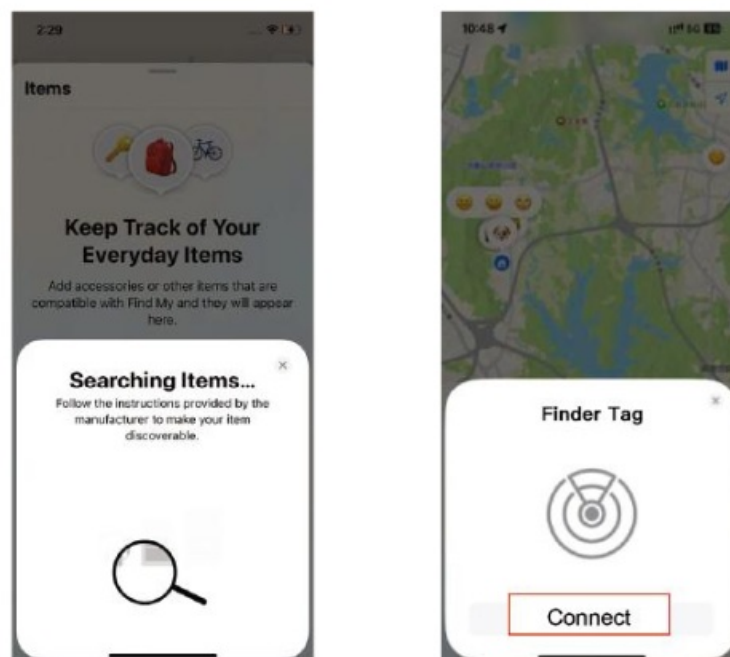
2:29

Items

Keep Track of Your Everyday Items

Add accessories or other items that are compatible with Find My and they will appear here.

Searching Items...

Follow the instructions provided by the manufacturer to make your item discoverable.

10:48

Finder Tag

Connect